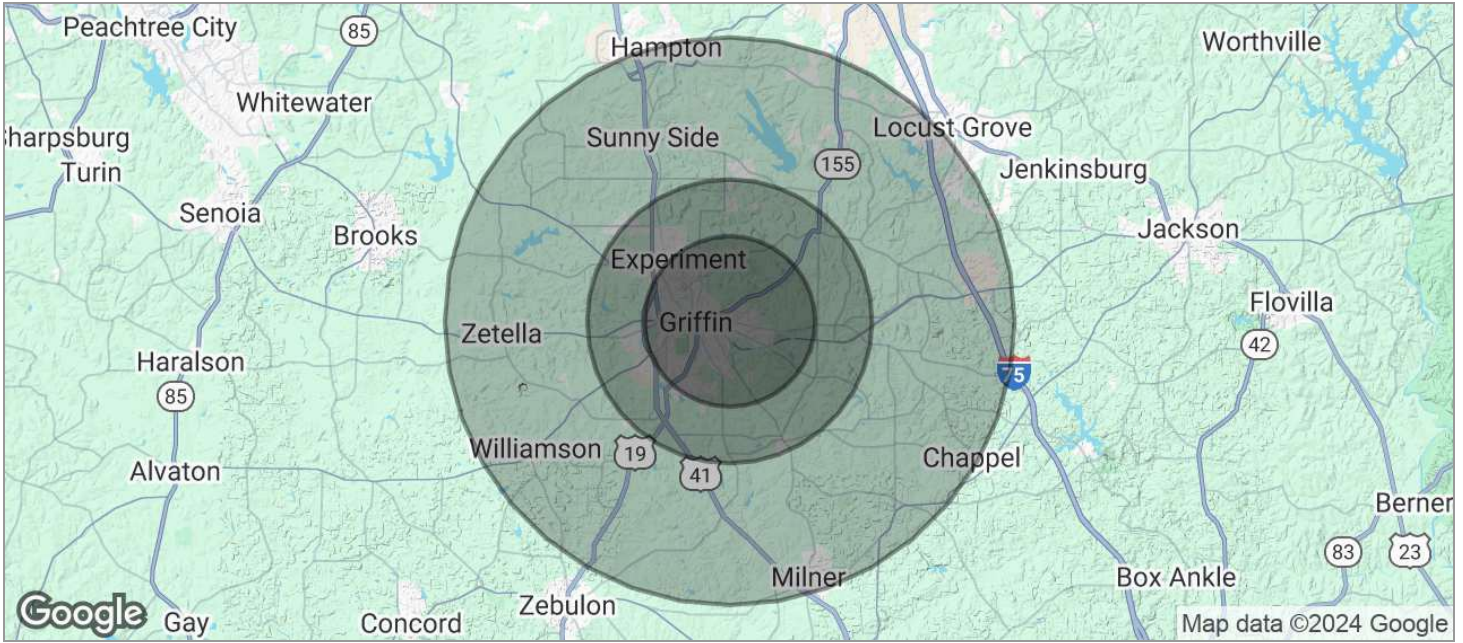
Peachtree City
85
Hampton
Worthville
Whitewater
Sharpsburg
Sunny Side
Locust Grove
155
Turin
Jenkinsburg
Senoia
Brooks
Jackson
Experiment
Flovilla
Zetella
Griffin
42
Haralson
75
85
Williamson
19
Chappel
Alvaton
41
Berner
83
23
Milner
Box Ankle
Google
Gay
Concord
Zebulon
Map data ©2024 Google